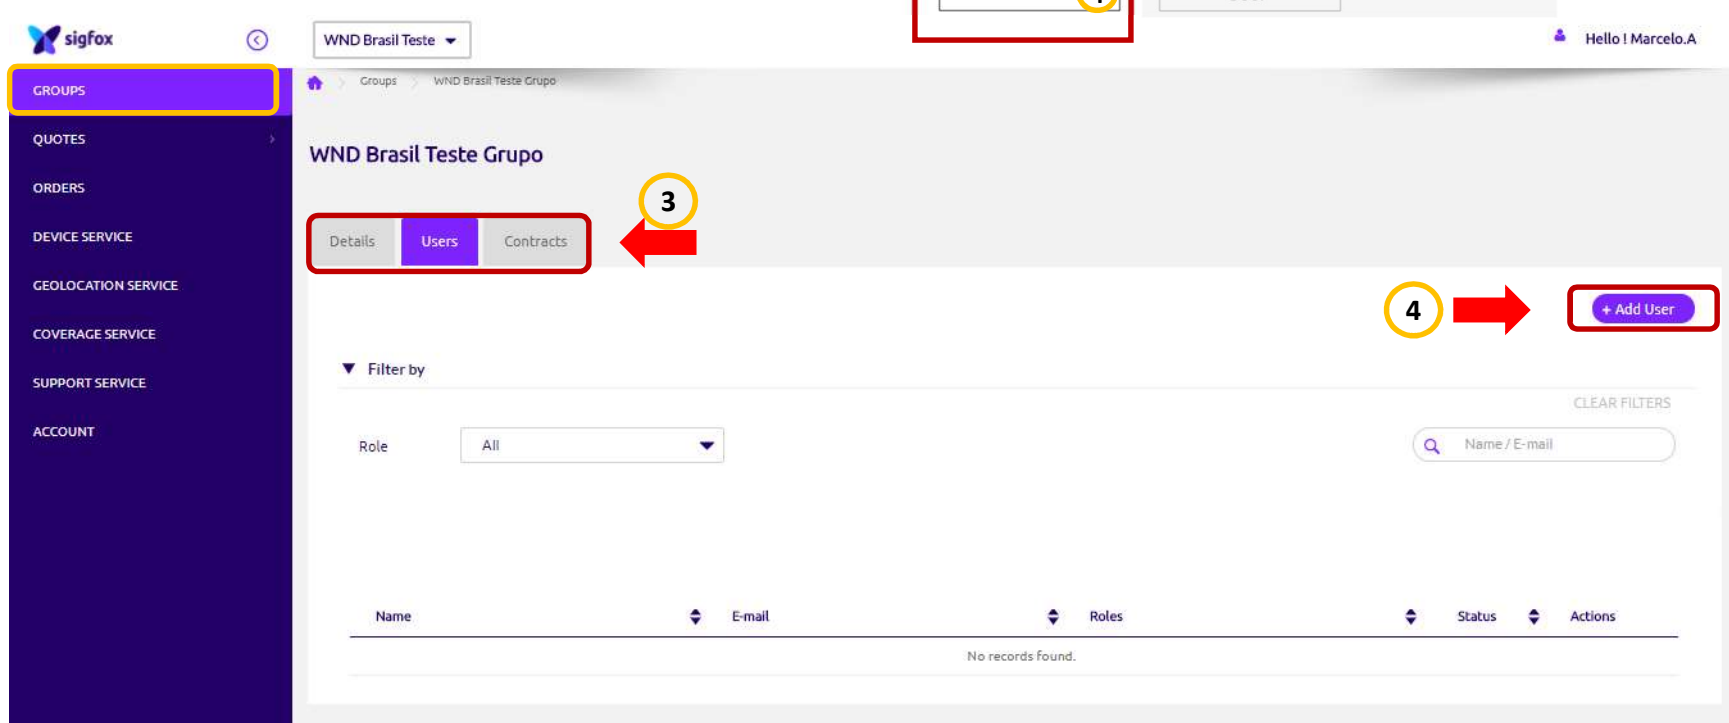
sigfox

WND Brasil Teste

Hello ! Marcelo.A

GROUPS

QUOTES

ORDERS

DEVICE SERVICE

GEOLOCATION SERVICE

COVERAGE SERVICE

SUPPORT SERVICE

ACCOUNT

Groups > WND Brasil Teste Grupo

WND Brasil Teste Grupo

3

Details Users Contracts

4

+ Add User

Filter by

CLEAR FILTERS

Role All

Name / E-mail

| Name | E-mail | Roles | Status | Actions |
|---|---|---|---|---|
| No records found. | | | | |